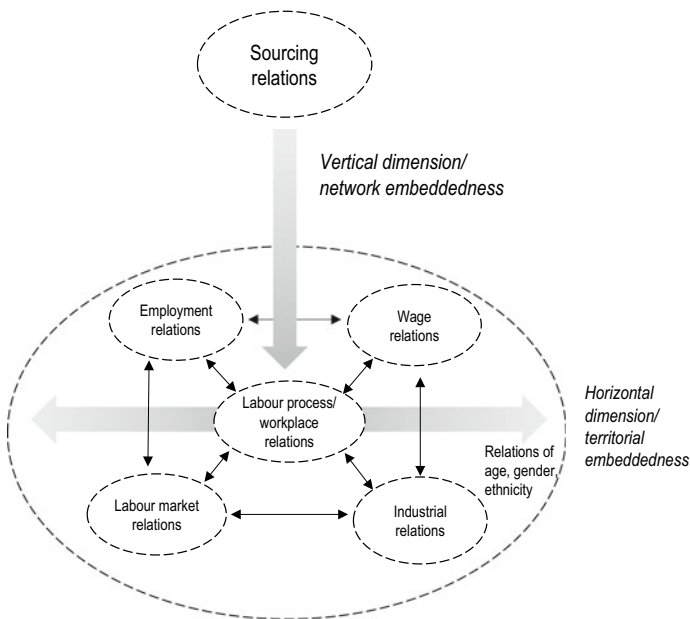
Sourcing relations

Vertical dimension/ network embeddedness

Employment relations

Wage relations

Labour process/ workplace relations

Horizontal dimension/ territorial embeddedness

Relations of age, gender, ethnicity

Labour market relations

Industrial relations